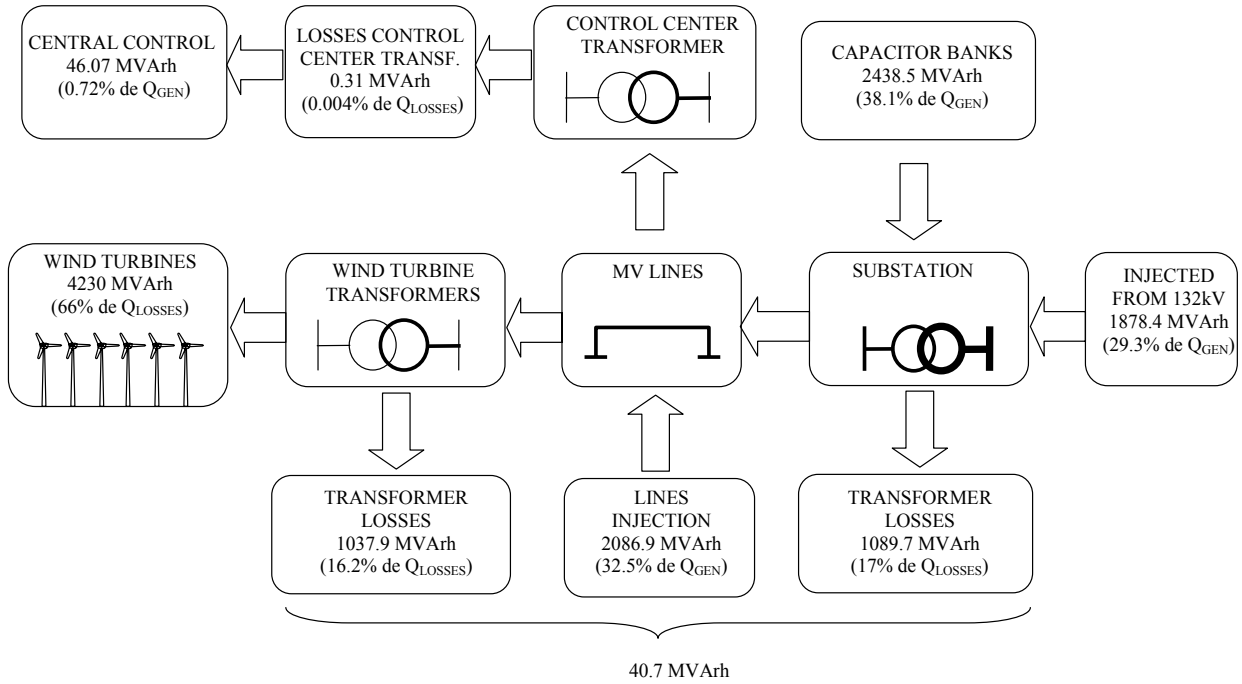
CENTRAL CONTROL
46.07 MVArh
(0.72% de $Q_{GEN}$)

LOSSES CONTROL CENTER TRANSF.
0.31 MVArh
(0.004% de $Q_{LOSSES}$)

CONTROL CENTER TRANSFORMER

CAPACITOR BANKS
2438.5 MVArh
(38.1% de $Q_{GEN}$)

WIND TURBINES
4230 MVArh
(66% de $Q_{LOSSES}$)

WIND TURBINE TRANSFORMERS

MV LINES

SUBSTATION

INJECTED FROM 132kV
1878.4 MVArh
(29.3% de $Q_{GEN}$)

TRANSFORMER LOSSES
1037.9 MVArh
(16.2% de $Q_{LOSSES}$)

LINES INJECTION
2086.9 MVArh
(32.5% de $Q_{GEN}$)

TRANSFORMER LOSSES
1089.7 MVArh
(17% de $Q_{LOSSES}$)

40.7 MVArh